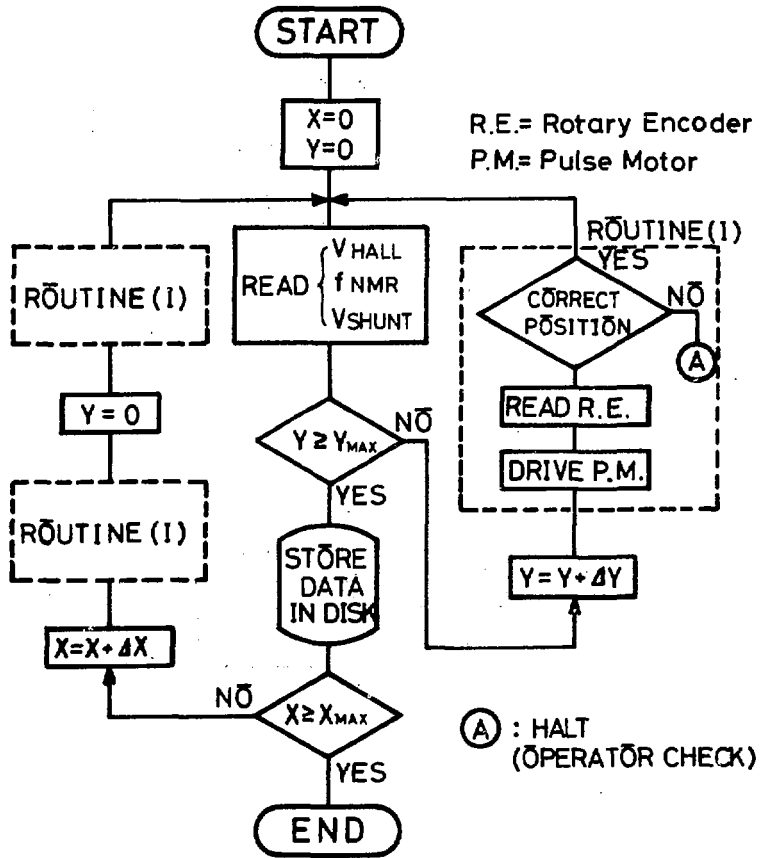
START

X=0
Y=0

R.E.= Rotary Encoder
P.M.= Pulse Motor

ROUTINE (I)

READ $\begin{cases} V_{HALL} \\ f_{NMR} \\ V_{SHUNT} \end{cases}$

ROUTINE (I)
YES
CORRECT POSITION
NO
A

Y = 0

$Y \geq Y_{MAX}$
NO
YES

READ R.E.
DRIVE P.M.

ROUTINE (I)

STORE DATA IN DISK

$Y = Y + \Delta Y$

$X = X + \Delta X$

NO
$X \geq X_{MAX}$
YES

A : HALT
(OPERATOR CHECK)

END